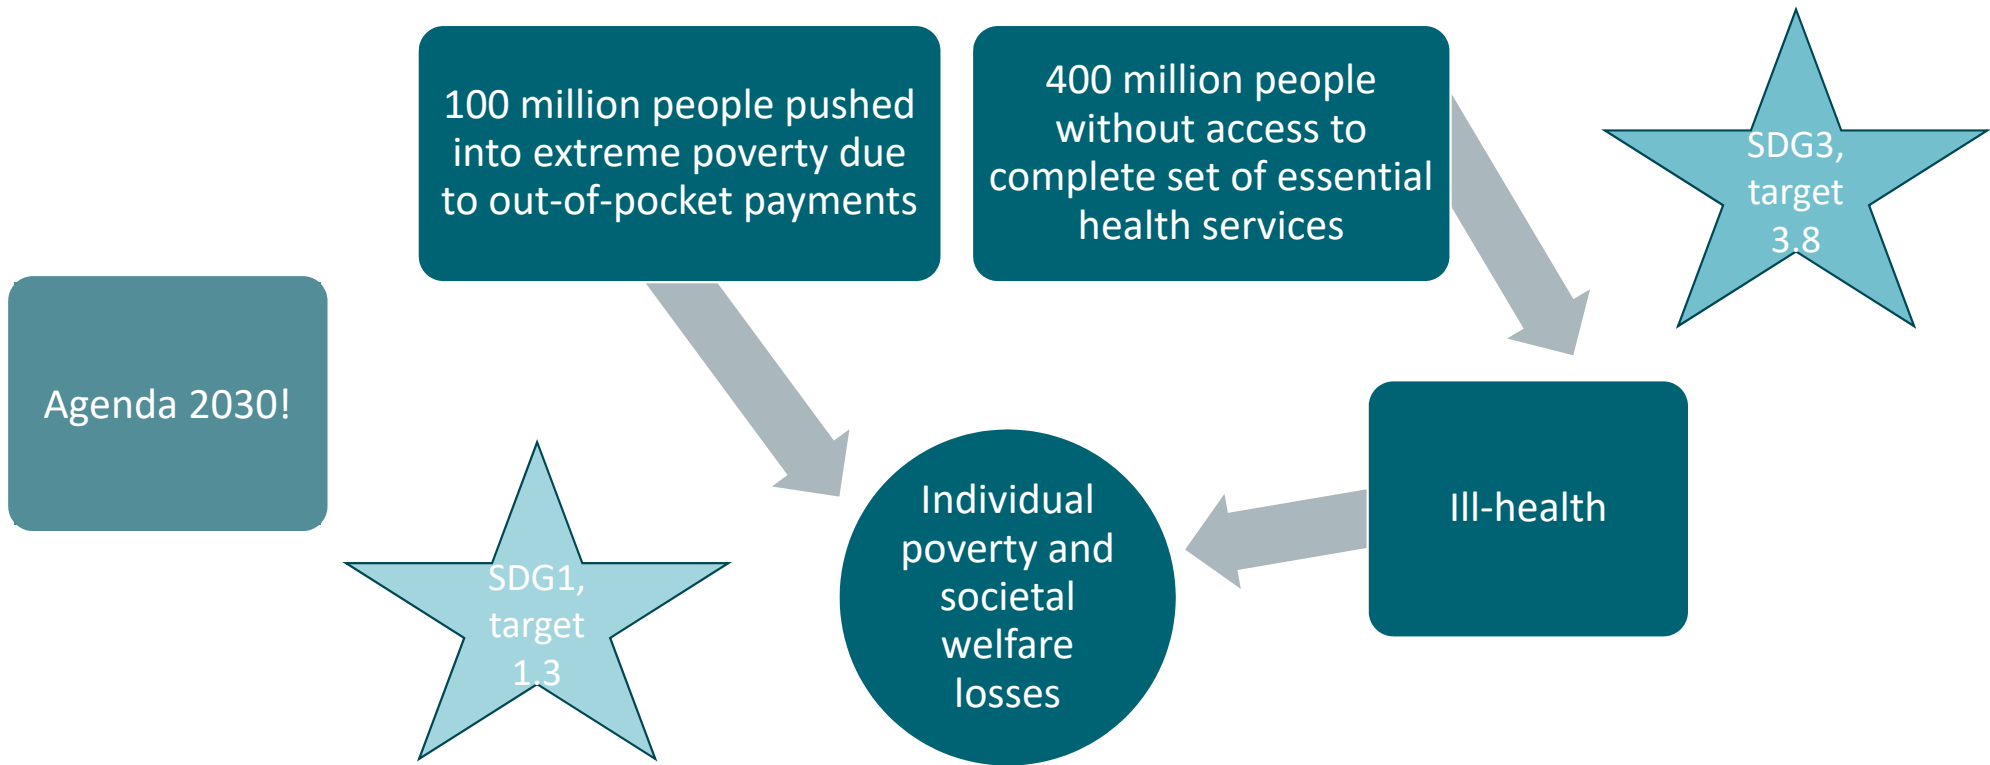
100 million people pushed into extreme poverty due to out-of-pocket payments

400 million people without access to complete set of essential health services

SDG3, target 3.8

Agenda 2030!

Ill-health

Individual poverty and societal welfare losses

SDG1, target 1.3